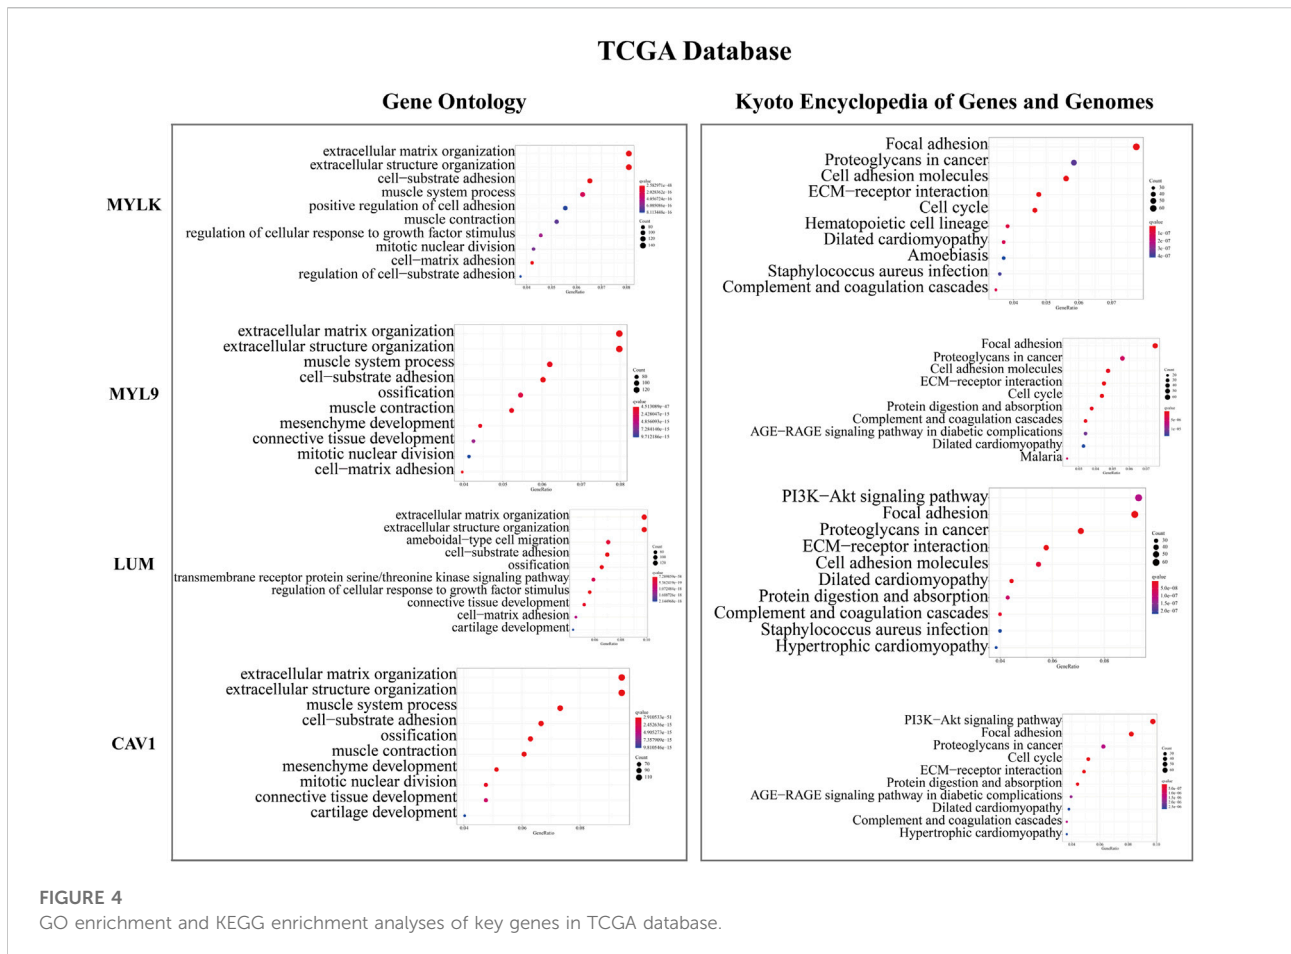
TCGA Database

Gene Ontology

Kyoto Encyclopedia of Genes and Genomes

MYLK

extracellular matrix organization
extracellular structure organization
cell−substrate adhesion
muscle system process
positive regulation of cell adhesion
muscle contraction
regulation of cellular response to growth factor stimulus
mitotic nuclear division
cell−matrix adhesion
regulation of cell−substrate adhesion

GeneRatio

Focal adhesion
Proteoglycans in cancer
Cell adhesion molecules
ECM−receptor interaction
Cell cycle
Hematopoietic cell lineage
Dilated cardiomyopathy
Amoebiasis
Staphylococcus aureus infection
Complement and coagulation cascades

GeneRatio

MYL9

extracellular matrix organization
extracellular structure organization
muscle system process
cell−substrate adhesion
ossification
muscle contraction
mesenchyme development
connective tissue development
mitotic nuclear division
cell−matrix adhesion

GeneRatio

Focal adhesion
Proteoglycans in cancer
Cell adhesion molecules
ECM−receptor interaction
Cell cycle
Protein digestion and absorption
Complement and coagulation cascades
AGE−RAGE signaling pathway in diabetic complications
Dilated cardiomyopathy
Malaria

LUM

extracellular matrix organization
extracellular structure organization
ameboidal−type cell migration
cell−substrate adhesion
ossification
transmembrane receptor protein serine/threonine kinase signaling pathway
regulation of cellular response to growth factor stimulus
connective tissue development
cell−matrix adhesion
cartilage development

PI3K−Akt signaling pathway
Focal adhesion
Proteoglycans in cancer
ECM−receptor interaction
Cell adhesion molecules
Dilated cardiomyopathy
Protein digestion and absorption
Complement and coagulation cascades
Staphylococcus aureus infection
Hypertrophic cardiomyopathy

GeneRatio

CAV1

extracellular matrix organization
extracellular structure organization
muscle system process
cell−substrate adhesion
ossification
muscle contraction
mesenchyme development
mitotic nuclear division
connective tissue development
cartilage development

GeneRatio

PI3K−Akt signaling pathway
Focal adhesion
Proteoglycans in cancer
Cell cycle
ECM−receptor interaction
Protein digestion and absorption
AGE−RAGE signaling pathway in diabetic complications
Dilated cardiomyopathy
Complement and coagulation cascades
Hypertrophic cardiomyopathy

FIGURE 4
GO enrichment and KEGG enrichment analyses of key genes in TCGA database.